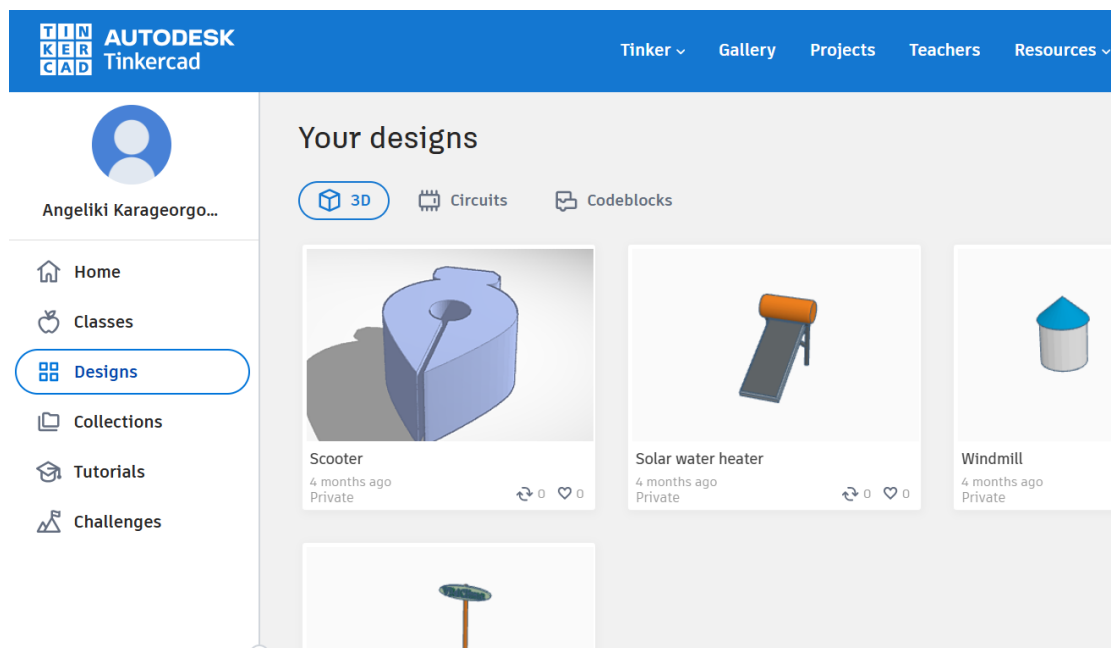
TIN KER CAD AUTODESK Tinkercad

Tinker Gallery Projects Teachers Resources

Angeliki Karageorgo...

Home
Classes
Designs
Collections
Tutorials
Challenges

Your designs

3D Circuits Codeblocks

Scooter
4 months ago
Private
0 0

Solar water heater
4 months ago
Private
0 0

Windmill
4 months ago
Private

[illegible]